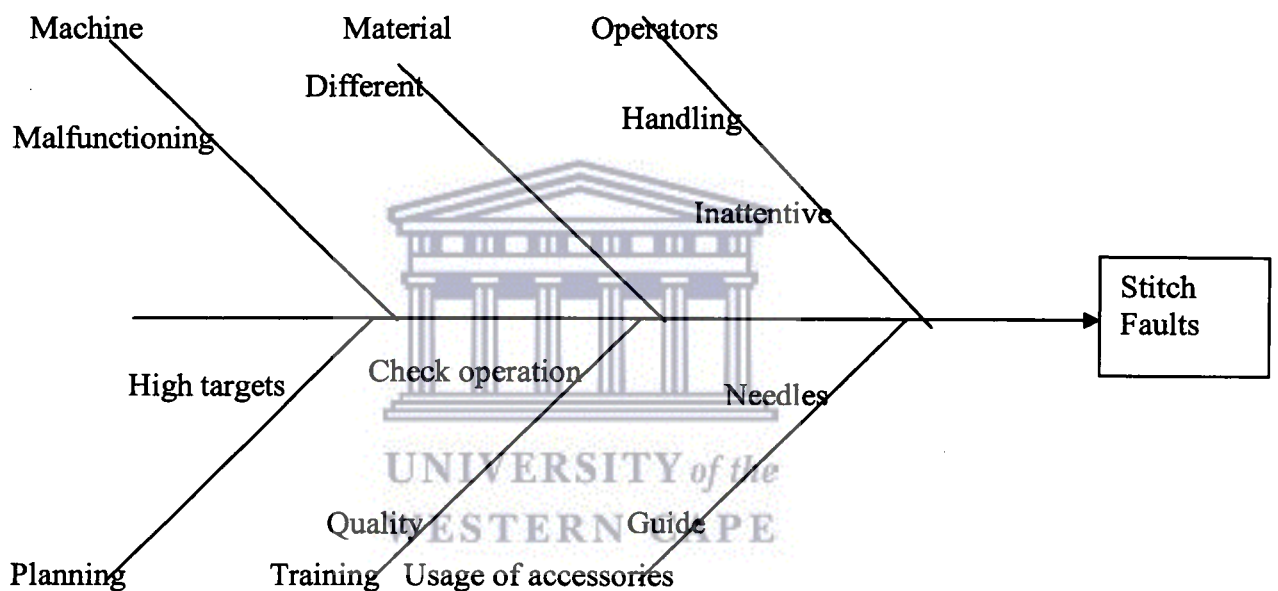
Machine

Material

Operators

Different

Handling

Malfunctioning

Inattentive

Stitch Faults

High targets

Check operation

Needles

UNIVERSITY of the WESTERN CAPE

Quality

Guide

Planning

Training

Usage of accessories